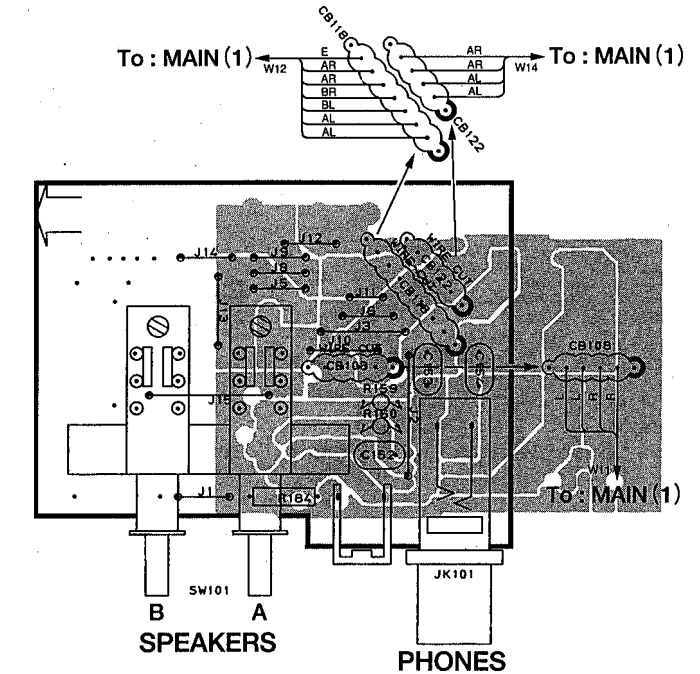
To : MAIN (1)
W12
E
AR
AR
BR
BL
AL
AL
CB116
AR
AR
AL
AL
W14
To : MAIN (1)
CB122
J14
J12
J9
J8
J5
J13
J11
J6
J3
J10
J15
CB109
R159
R160
C152
C153
C151
CB108
WIRE CUT
CB122
CB116
L
L
R
R
W11
To : MAIN (1)
J1
R184
SW101
B
A
SPEAKERS
JK101
PHONES